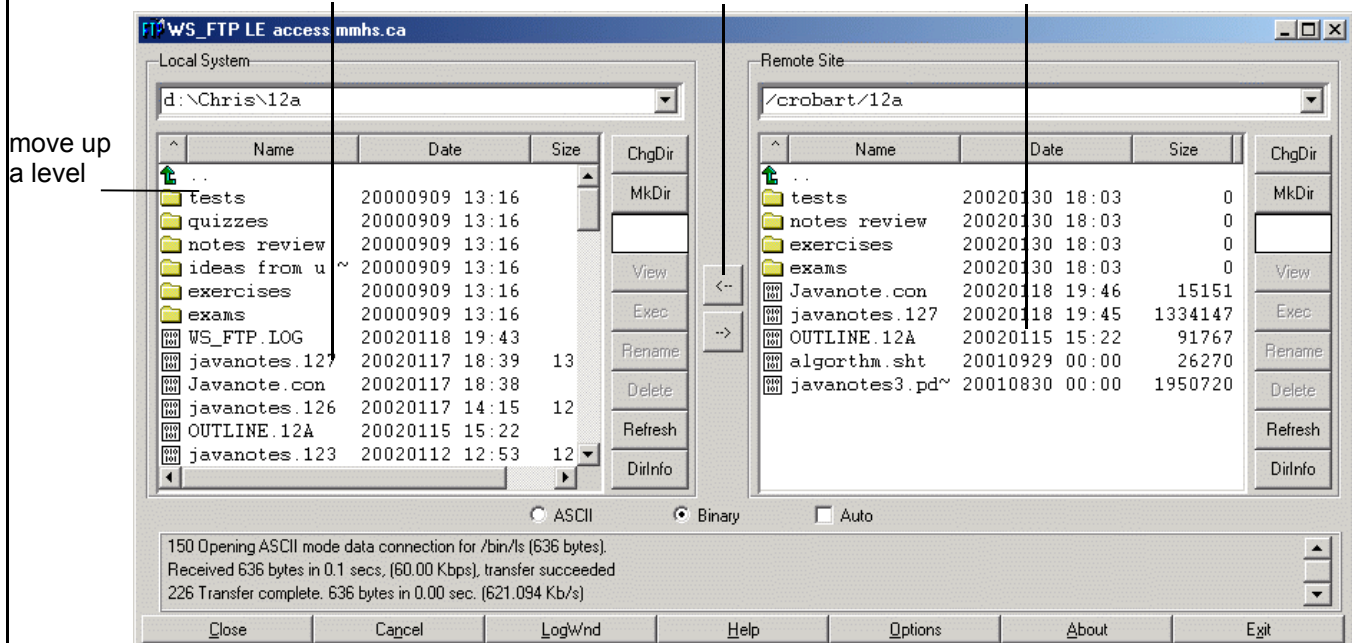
WS_FTP LE access.mmhs.ca

Local System

d:\Chris\12a

move up a level

| ^ | Name | Date | Size |
|---|---|---|---|
| | .. | | |
| | tests | 20000909 13:16 | |
| | quizzes | 20000909 13:16 | |
| | notes review | 20000909 13:16 | |
| | ideas from u~ | 20000909 13:16 | |
| | exercises | 20000909 13:16 | |
| | exams | 20000909 13:16 | |
| | WS_FTP.LOG | 20020118 19:43 | |
| | javanotes.127 | 20020117 18:39 | 13 |
| | Javanote.con | 20020117 18:38 | |
| | javanotes.126 | 20020117 14:15 | 12 |
| | OUTLINE.12A | 20020115 15:22 | |
| | javanotes.123 | 20020112 12:53 | 12 |

ChgDir
MkDir
View
Exec
Rename
Delete
Refresh
DirInfo

<--
-->

Remote Site

/crobart/12a

| ^ | Name | Date | Size |
|---|---|---|---|
| | .. | | |
| | tests | 20020130 18:03 | 0 |
| | notes review | 20020130 18:03 | 0 |
| | exercises | 20020130 18:03 | 0 |
| | exams | 20020130 18:03 | 0 |
| | Javanote.con | 20020118 19:46 | 15151 |
| | javanotes.127 | 20020118 19:45 | 1334147 |
| | OUTLINE.12A | 20020115 15:22 | 91767 |
| | algorthm.sht | 20010929 00:00 | 26270 |
| | javanotes3.pd~ | 20010830 00:00 | 1950720 |

ChgDir
MkDir
View
Exec
Rename
Delete
Refresh
DirInfo

ASCII Binary Auto

150 Opening ASCII mode data connection for /bin/ls (636 bytes).
Received 636 bytes in 0.1 secs, (60.00 Kbps), transfer succeeded
226 Transfer complete. 636 bytes in 0.00 sec. (621.094 Kb/s)

Close Cancel LogWnd Help Options About Exit